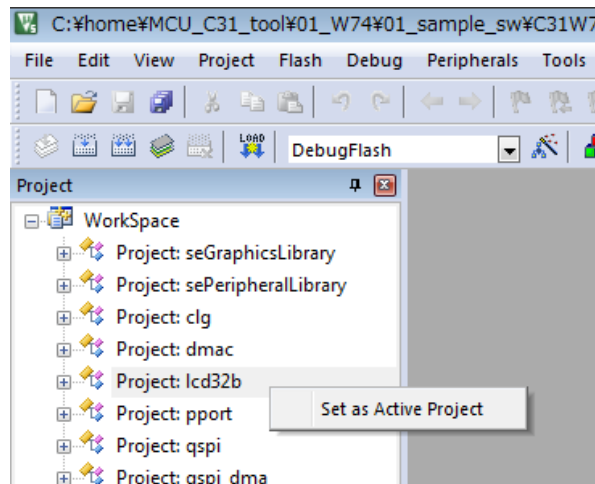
C:¥home¥MCU_C31_tool¥01_W74¥01_sample_sw¥C31W7

File Edit View Project Flash Debug Peripherals Tools

LOAD

DebugFlash

Project

WorkSpace
Project: seGraphicsLibrary
Project: sePeripheralLibrary
Project: clg
Project: dmac
Project: lcd32b
Project: pport
Project: qspi
Project: qspi_dma

Set as Active Project